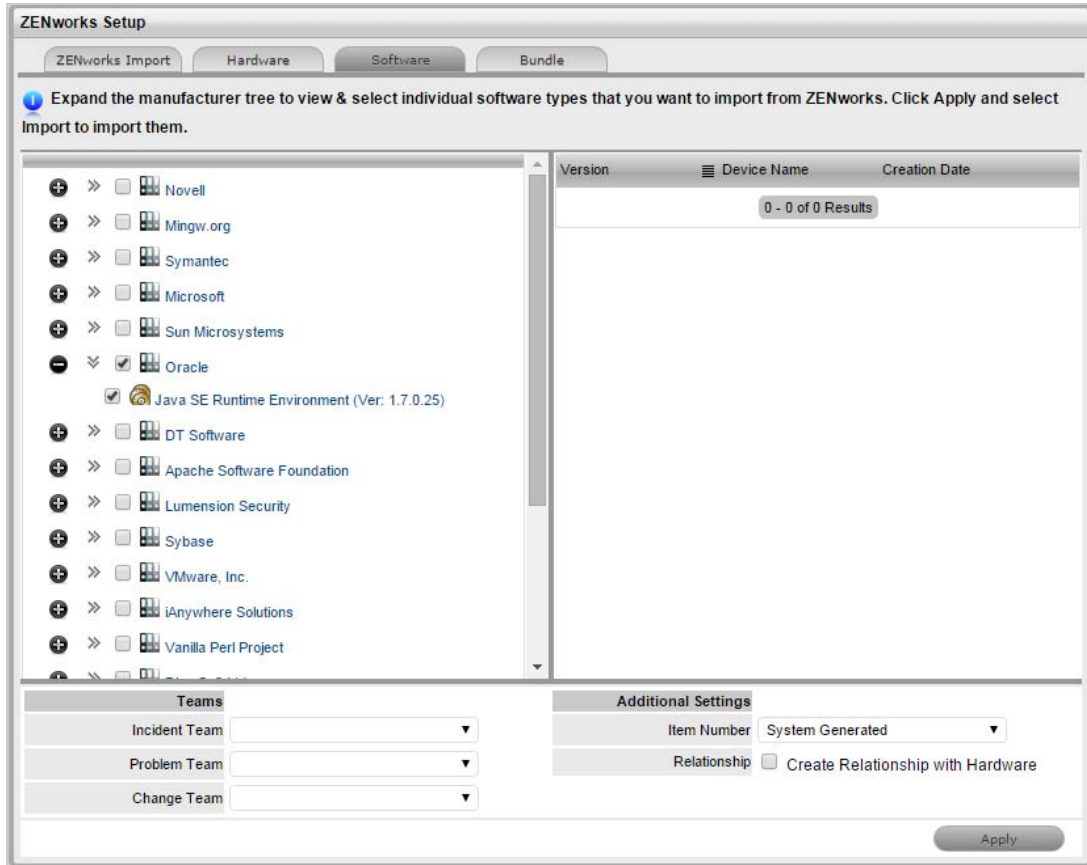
ZENworks Setup

ZENworks Import | Hardware | Software | Bundle

Expand the manufacturer tree to view & select individual software types that you want to import from ZENworks. Click Apply and select Import to import them.

Novell
Mingw.org
Symantec
Microsoft
Sun Microsystems
Oracle
Java SE Runtime Environment (Ver: 1.7.0.25)
DT Software
Apache Software Foundation
Lumension Security
Sybase
VMware, Inc.
iAnywhere Solutions
Vanilla Perl Project
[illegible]

| Version | Device Name | Creation Date |
|---|---|---|

0 - 0 of 0 Results

Teams

Incident Team
Problem Team
Change Team

Additional Settings

Item Number System Generated
Relationship Create Relationship with Hardware

Apply